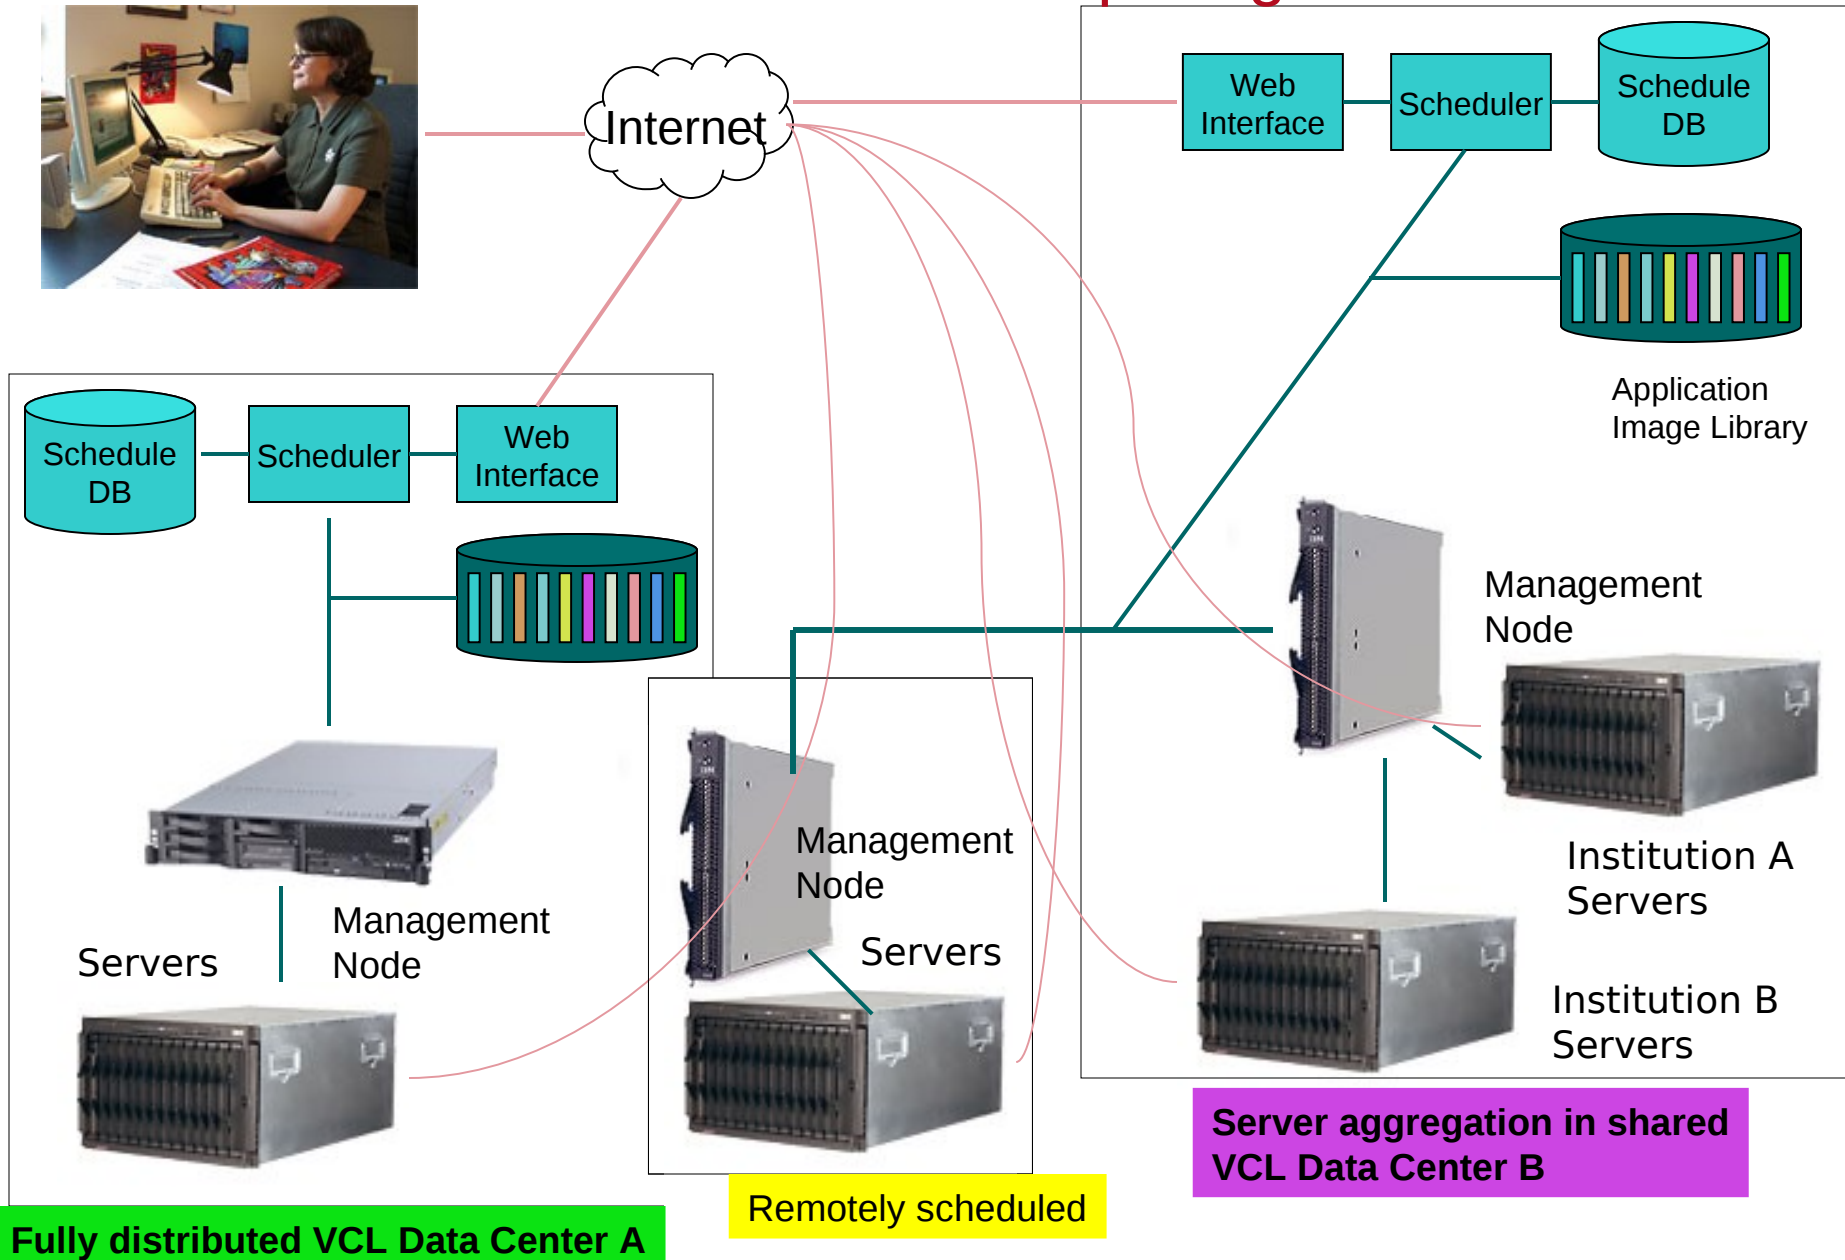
Internet

Web Interface

Scheduler

Schedule DB

Application Image Library

Management Node

Institution A Servers

Institution B Servers

Schedule DB

Scheduler

Web Interface

Servers

Management Node

Management Node

Servers

Server aggregation in shared VCL Data Center B

Remotely scheduled

Fully distributed VCL Data Center A